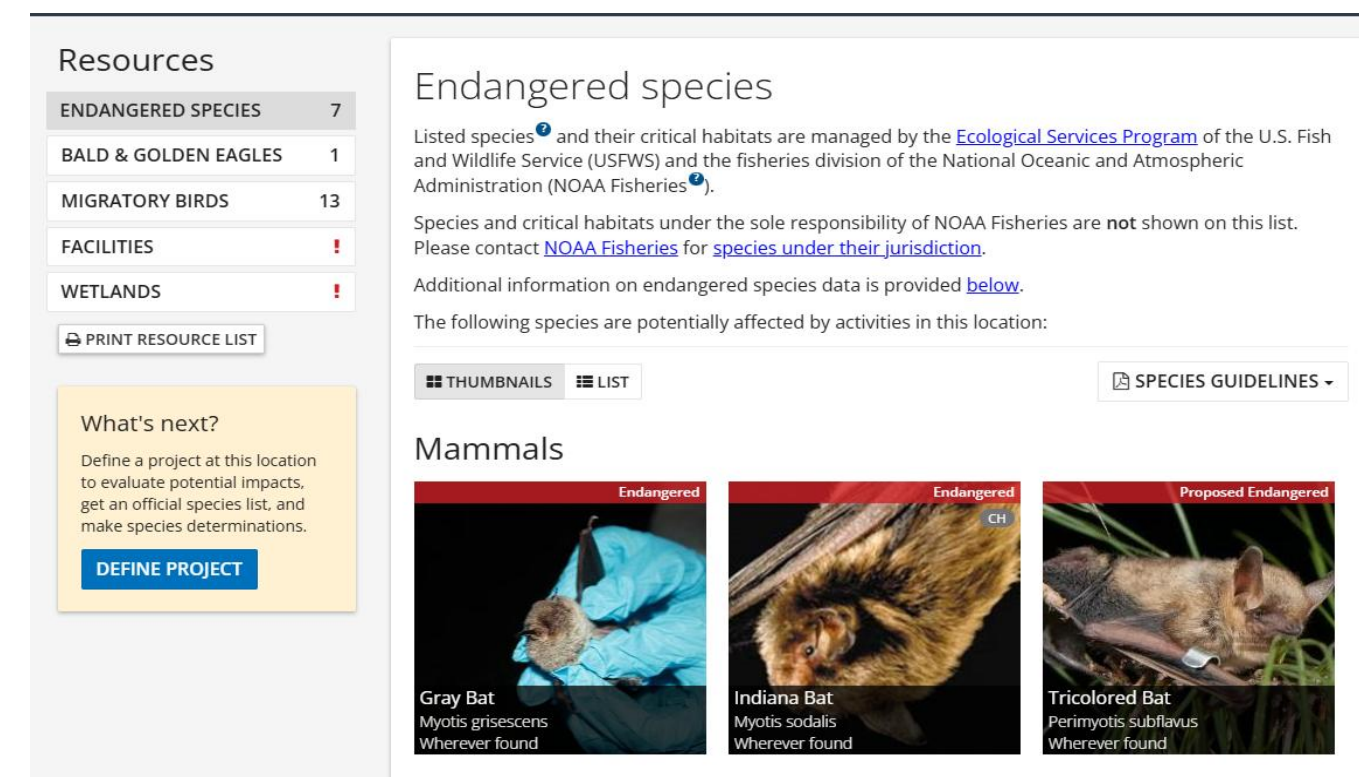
Resources

ENDANGERED SPECIES 7

BALD & GOLDEN EAGLES 1

MIGRATORY BIRDS 13

FACILITIES !

WETLANDS !

PRINT RESOURCE LIST

What's next?

Define a project at this location to evaluate potential impacts, get an official species list, and make species determinations.

DEFINE PROJECT

Endangered species

Listed species and their critical habitats are managed by the Ecological Services Program of the U.S. Fish and Wildlife Service (USFWS) and the fisheries division of the National Oceanic and Atmospheric Administration (NOAA Fisheries).

Species and critical habitats under the sole responsibility of NOAA Fisheries are not shown on this list. Please contact NOAA Fisheries for species under their jurisdiction.

Additional information on endangered species data is provided below.

The following species are potentially affected by activities in this location:

THUMBNAILS LIST

SPECIES GUIDELINES

Mammals

Endangered

Gray Bat
Myotis grisescens
Wherever found

Endangered
CH

Indiana Bat
Myotis sodalis
Wherever found

Proposed Endangered

Tricolored Bat
Perimyotis subflavus
Wherever found